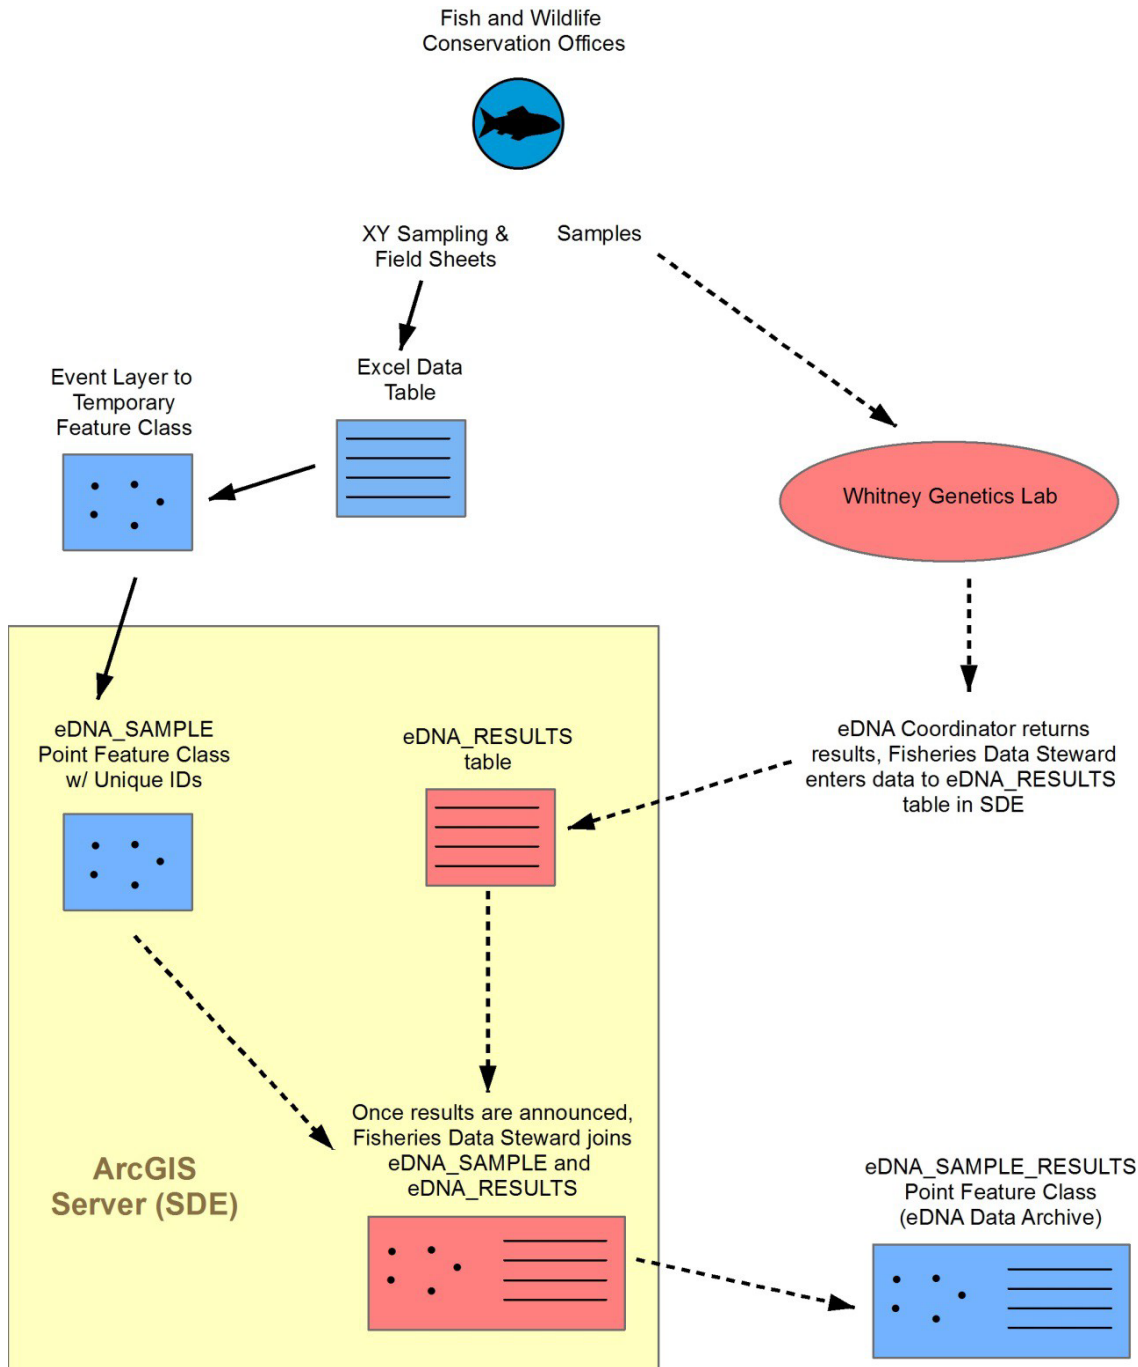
Fish and Wildlife Conservation Offices

XY Sampling & Field Sheets

Samples

Excel Data Table

Event Layer to Temporary Feature Class

Whitney Genetics Lab

eDNA_SAMPLE Point Feature Class w/ Unique IDs

eDNA_RESULTS table

eDNA Coordinator returns results, Fisheries Data Steward enters data to eDNA_RESULTS table in SDE

Once results are announced, Fisheries Data Steward joins eDNA_SAMPLE and eDNA_RESULTS

ArcGIS Server (SDE)

eDNA_SAMPLE_RESULTS Point Feature Class (eDNA Data Archive)